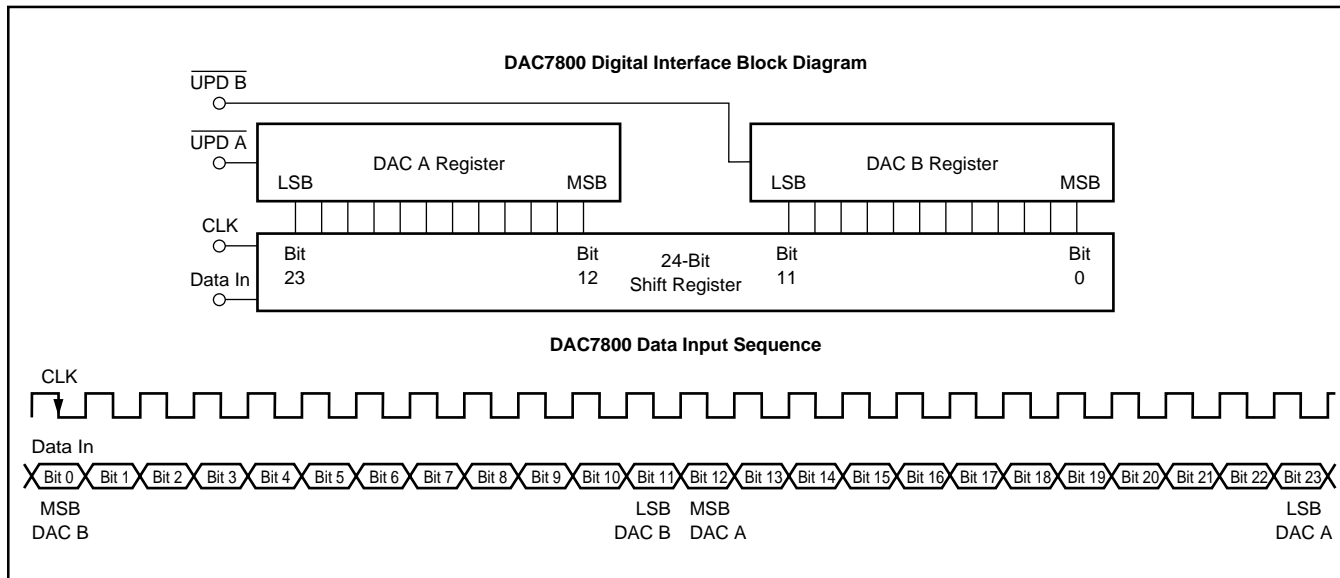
DAC7800 Digital Interface Block Diagram

$\overline{\text{UPD B}}$

$\overline{\text{UPD A}}$

DAC A Register

LSB

MSB

DAC B Register

LSB

MSB

CLK

Data In

Bit 23

Bit 12

24-Bit Shift Register

Bit 11

Bit 0

DAC7800 Data Input Sequence

CLK

Data In

Bit 0 Bit 1 Bit 2 Bit 3 Bit 4 Bit 5 Bit 6 Bit 7 Bit 8 Bit 9 Bit 10 Bit 11 Bit 12 Bit 13 Bit 14 Bit 15 Bit 16 Bit 17 Bit 18 Bit 19 Bit 20 Bit 21 Bit 22 Bit 23

MSB DAC B

LSB DAC B

MSB DAC A

LSB DAC A